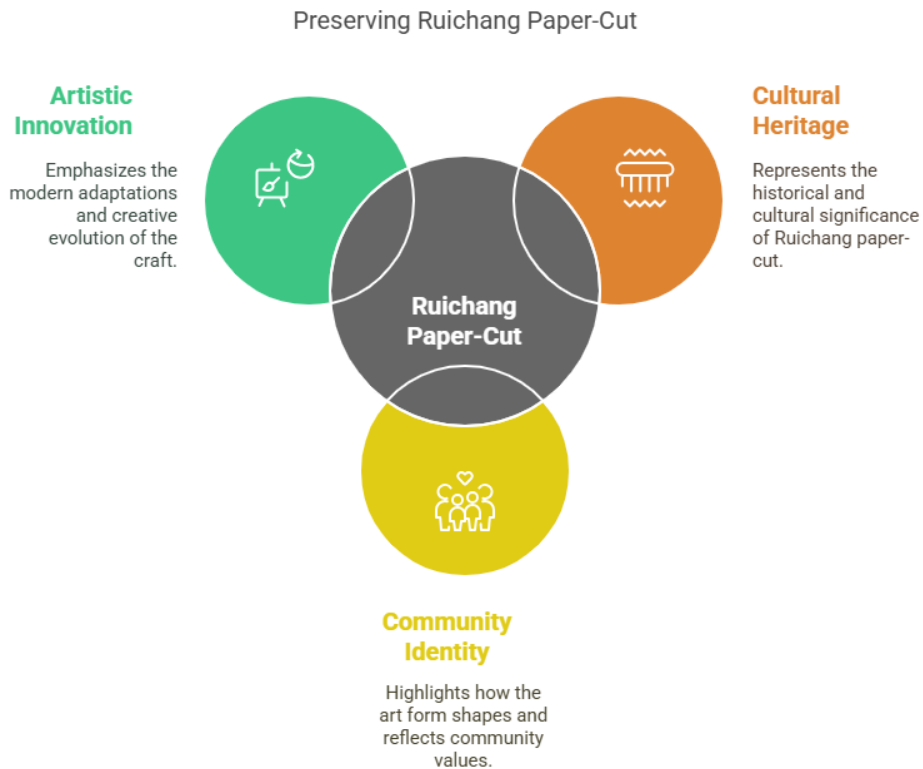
Preserving Ruichang Paper-Cut

Artistic Innovation

Emphasizes the modern adaptations and creative evolution of the craft.

Cultural Heritage

Represents the historical and cultural significance of Ruichang paper-cut.

Ruichang Paper-Cut

Community Identity

Highlights how the art form shapes and reflects community values.